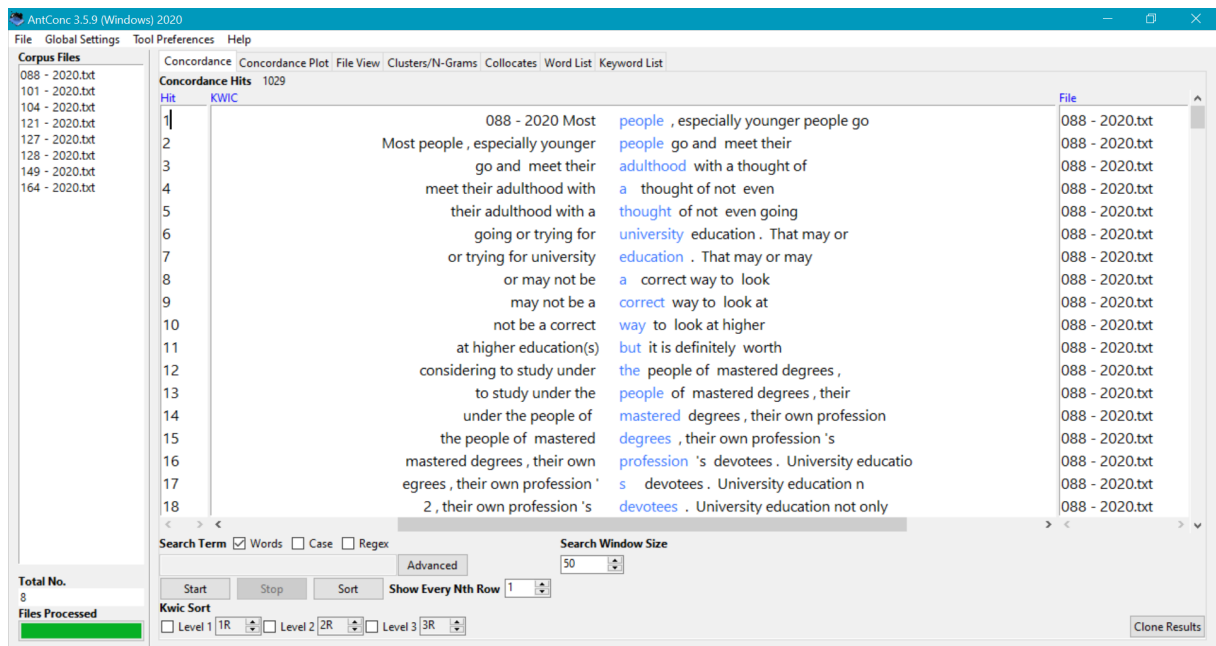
AntConc 3.5.9 (Windows) 2020

File Global Settings Tool Preferences Help

Corpus Files
088 - 2020.txt
101 - 2020.txt
104 - 2020.txt
121 - 2020.txt
127 - 2020.txt
128 - 2020.txt
149 - 2020.txt
164 - 2020.txt

Concordance | Concordance Plot | File View | Clusters/N-Grams | Collocates | Word List | Keyword List

Concordance Hits 1029

| Hit | KWIC | | | File |
|---|---|---|---|---|
| 1 | 088 - 2020 Most | people | , especially younger people go | 088 - 2020.txt |
| 2 | Most people , especially younger | people | go and meet their | 088 - 2020.txt |
| 3 | go and meet their | adulthood | with a thought of | 088 - 2020.txt |
| 4 | meet their adulthood with | a | thought of not even | 088 - 2020.txt |
| 5 | their adulthood with a | thought | of not even going | 088 - 2020.txt |
| 6 | going or trying for | university | education . That may or | 088 - 2020.txt |
| 7 | or trying for university | education | . That may or may | 088 - 2020.txt |
| 8 | or may not be | a | correct way to look | 088 - 2020.txt |
| 9 | may not be a | correct | way to look at | 088 - 2020.txt |
| 10 | not be a correct | way | to look at higher | 088 - 2020.txt |
| 11 | at higher education(s) | but | it is definitely worth | 088 - 2020.txt |
| 12 | considering to study under | the | people of mastered degrees , | 088 - 2020.txt |
| 13 | to study under the | people | of mastered degrees , their | 088 - 2020.txt |
| 14 | under the people of | mastered | degrees , their own profession | 088 - 2020.txt |
| 15 | the people of mastered | degrees | , their own profession 's | 088 - 2020.txt |
| 16 | mastered degrees , their own | profession | 's devotees . University educatio | 088 - 2020.txt |
| 17 | egrees , their own profession ' | s | devotees . University education n | 088 - 2020.txt |
| 18 | 2 , their own profession 's | devotees | . University education not only | 088 - 2020.txt |

Search Term ☑ Words ☐ Case ☐ Regex
Advanced
Search Window Size
50
Start Stop Sort Show Every Nth Row 1
Kwic Sort
☐ Level 1 1R ☐ Level 2 2R ☐ Level 3 3R
Clone Results

Total No.
8
Files Processed